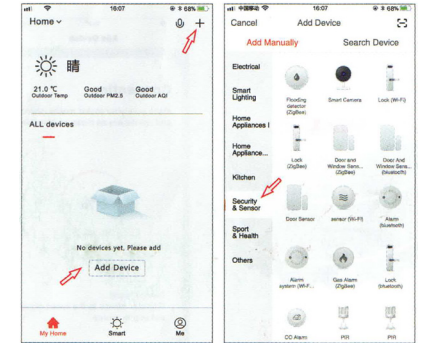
16:07
68%
Home
晴
21.0 ℃
Outdoor Temp
Good
Outdoor PM2.5
Good
Outdoor AQI
ALL devices
No devices yet, Please add
Add Device
My Home
Smart
Me

中国移动
16:07
68%
Cancel
Add Device
Add Manually
Search Device
Electrical
Smart Lighting
Home Appliances I
Home Appliance...
Kitchen
Security & Sensor
Sport & Health
Others
Flooding detector (ZigBee)
Smart Camera
Lock (Wi-Fi)
Lock (ZigBee)
Door and Window Sen... (ZigBee)
Door And Window Sens... (Bluetooth)
Door Sensor
sensor (Wi-Fi)
Alarm (Bluetooth)
Alarm system (Wi-F...
Gas Alarm (ZigBee)
Lock (Bluetooth)
CO Alarm
PIR
PIR